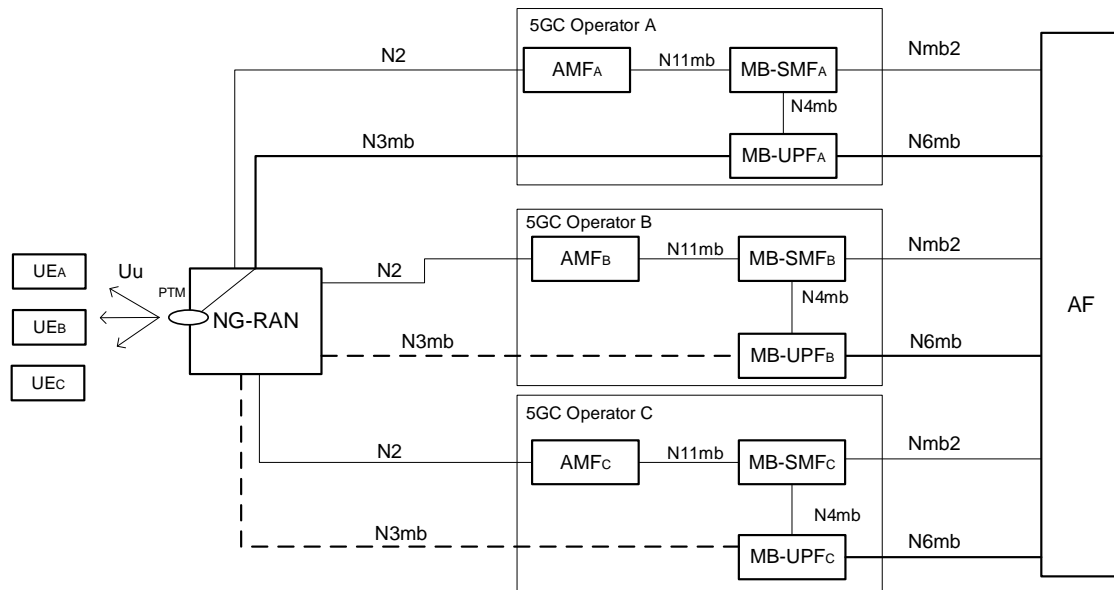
5GC Operator A

N2

AMF$_A$

N11mb

MB-SMF$_A$

Nmb2

N4mb

N3mb

MB-UPF$_A$

N6mb

5GC Operator B

UE$_A$

Uu

N2

AMF$_B$

N11mb

MB-SMF$_B$

Nmb2

PTM

UE$_B$

NG-RAN

N4mb

AF

N3mb

MB-UPF$_B$

N6mb

UE$_C$

5GC Operator C

N2

AMF$_C$

N11mb

MB-SMF$_C$

Nmb2

N4mb

N3mb

MB-UPF$_C$

N6mb